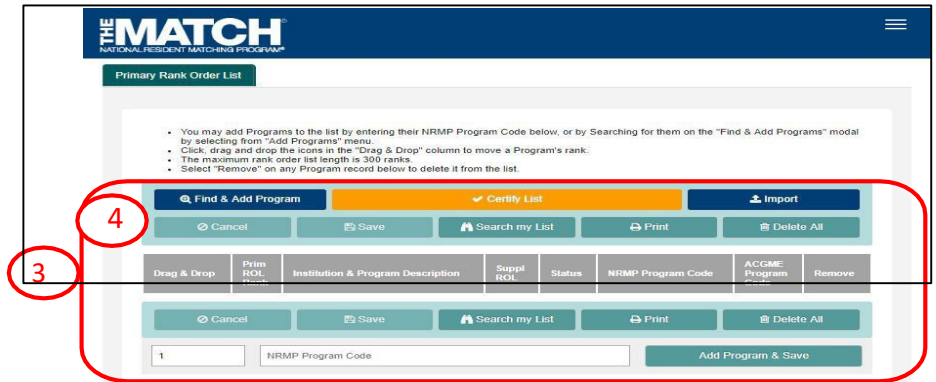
THE MATCH®
NATIONAL RESIDENT MATCHING PROGRAM®

Primary Rank Order List

- You may add Programs to the list by entering their NRMP Program Code below, or by Searching for them on the "Find & Add Programs" modal by selecting from "Add Programs" menu.
- Click, drag and drop the icons in the "Drag & Drop" column to move a Program's rank.
- The maximum rank order list length is 300 ranks.
- Select "Remove" on any Program record below to delete it from the list.

Find & Add Program | Certify List | Import

4

Cancel | Save | Search my List | Print | Delete All

3

| Drag & Drop | Prim ROL Rank | Institution & Program Description | Suppl ROL | Status | NRMP Program Code | ACGME Program Code | Remove |
|---|---|---|---|---|---|---|---|

Cancel | Save | Search my List | Print | Delete All

1 | NRMP Program Code | Add Program & Save